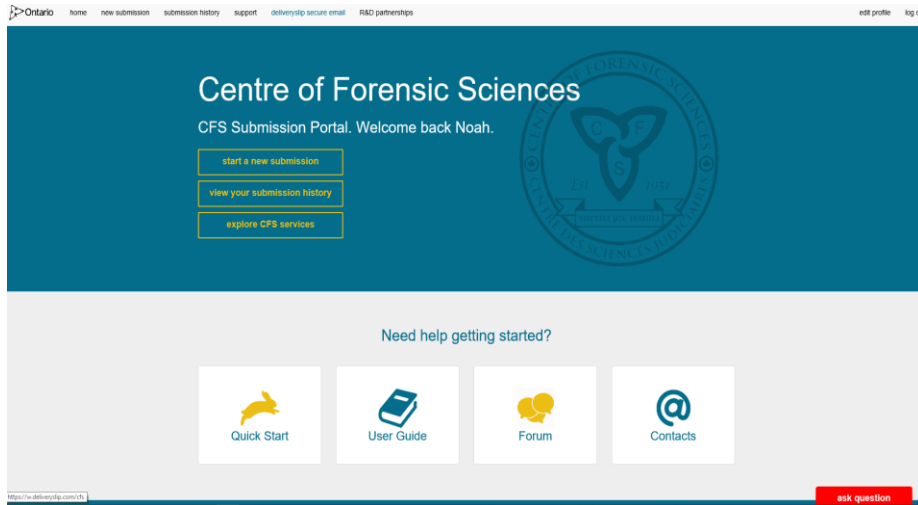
Ontario home new submission submission history support deliveryslip secure email R&D partnerships edit profile log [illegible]

Centre of Forensic Sciences

CFS Submission Portal. Welcome back Noah.

start a new submission

view your submission history

explore CFS services

CENTRE OF FORENSIC SCIENCES
C F S
EST 1951
veritas per scientia
CENTRE DES SCIENCES JUDICIAIRES

Need help getting started?

Quick Start

User Guide

Forum

Contacts

https://v.deliveryslip.com/cfs

ask question